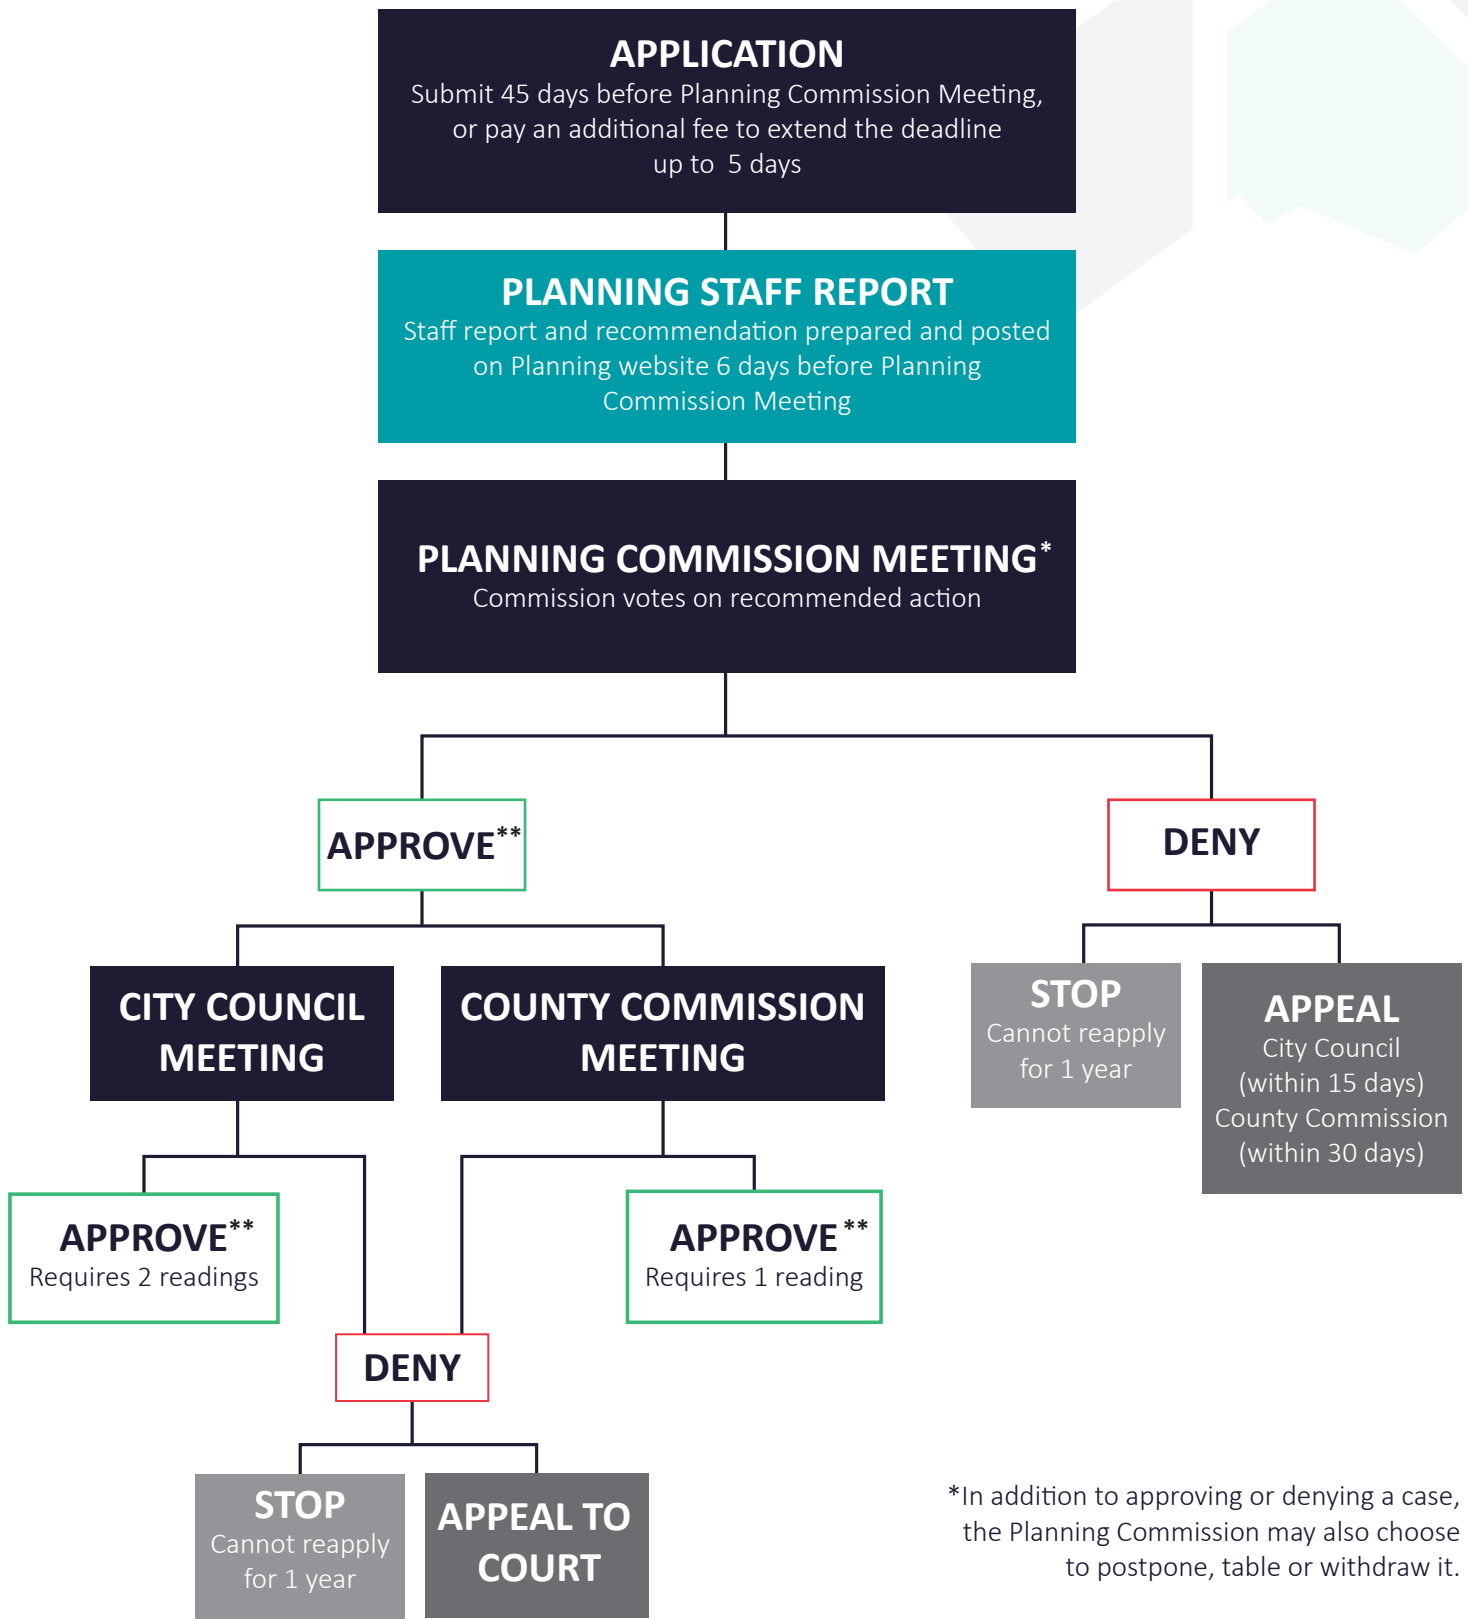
APPLICATION
Submit 45 days before Planning Commission Meeting, or pay an additional fee to extend the deadline up to 5 days

PLANNING STAFF REPORT
Staff report and recommendation prepared and posted on Planning website 6 days before Planning Commission Meeting

PLANNING COMMISSION MEETING*
Commission votes on recommended action

APPROVE**

DENY

CITY COUNCIL MEETING

COUNTY COMMISSION MEETING

STOP
Cannot reapply for 1 year

APPEAL
City Council (within 15 days)
County Commission (within 30 days)

APPROVE**
Requires 2 readings

APPROVE**
Requires 1 reading

DENY

STOP
Cannot reapply for 1 year

APPEAL TO COURT

*In addition to approving or denying a case, the Planning Commission may also choose to postpone, table or withdraw it.